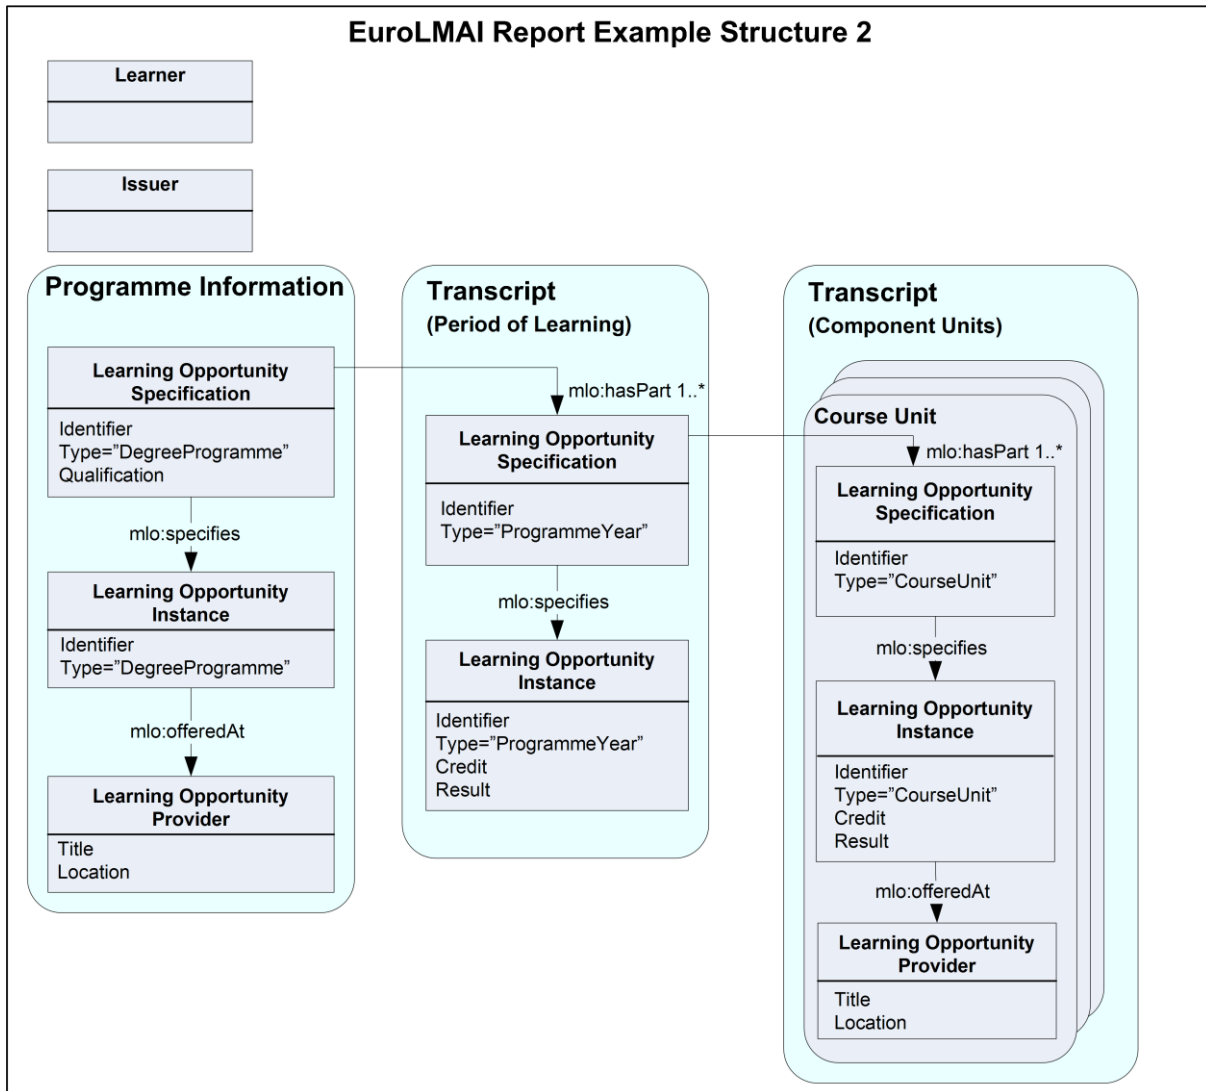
EuroLMAI Report Example Structure 2

Learner

Issuer

Programme Information

Learning Opportunity Specification

Identifier
Type="DegreeProgramme"
Qualification

mlo:specifies

Learning Opportunity Instance

Identifier
Type="DegreeProgramme"

mlo:offeredAt

Learning Opportunity Provider

Title
Location

Transcript
(Period of Learning)

mlo:hasPart 1..*

Learning Opportunity Specification

Identifier
Type="ProgrammeYear"

mlo:specifies

Learning Opportunity Instance

Identifier
Type="ProgrammeYear"
Credit
Result

Transcript
(Component Units)

Course Unit

mlo:hasPart 1..*

Learning Opportunity Specification

Identifier
Type="CourseUnit"

mlo:specifies

Learning Opportunity Instance

Identifier
Type="CourseUnit"
Credit
Result

mlo:offeredAt

Learning Opportunity Provider

Title
Location